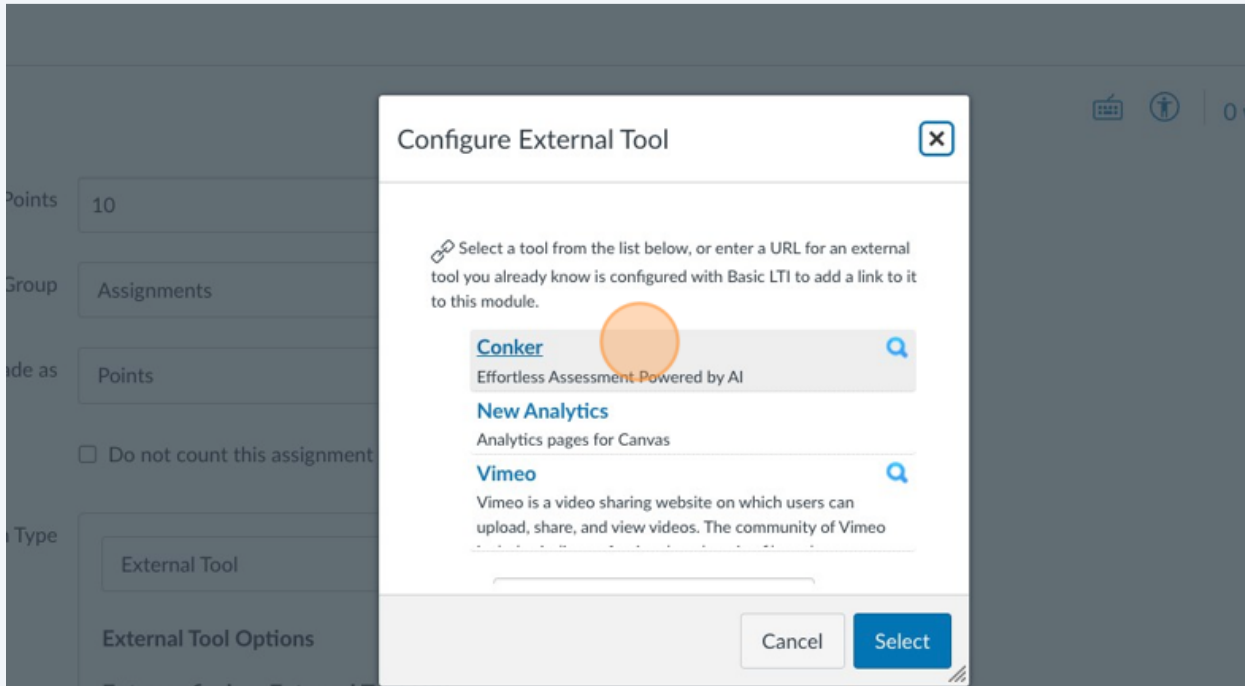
Points 10

Group Assignments

de as Points

Do not count this assignment

Type

External Tool

External Tool Options

0

Configure External Tool

Select a tool from the list below, or enter a URL for an external tool you already know is configured with Basic LTI to add a link to it to this module.

Conker
Effortless Assessment Powered by AI

New Analytics
Analytics pages for Canvas

Vimeo
Vimeo is a video sharing website on which users can upload, share, and view videos. The community of Vimeo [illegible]

Cancel

Select